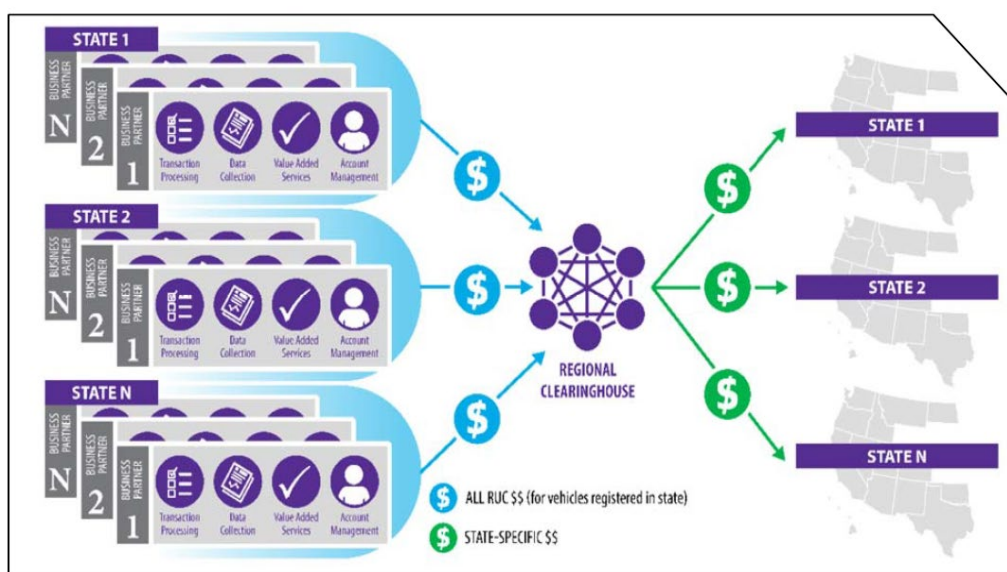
STATE 1

BUSINESS PARTNER N

BUSINESS PARTNER 2

BUSINESS PARTNER 1

Transaction Processing

Data Collection

Value Added Services

Account Management

STATE 2

BUSINESS PARTNER N

BUSINESS PARTNER 2

BUSINESS PARTNER 1

Transaction Processing

Data Collection

Value Added Services

Account Management

STATE N

BUSINESS PARTNER N

BUSINESS PARTNER 2

BUSINESS PARTNER 1

Transaction Processing

Data Collection

Value Added Services

Account Management

$

$

$

REGIONAL CLEARINGHOUSE

$

$

$

STATE 1

STATE 2

STATE N

$ ALL RUC $$ (for vehicles registered in state)

$ STATE-SPECIFIC $$